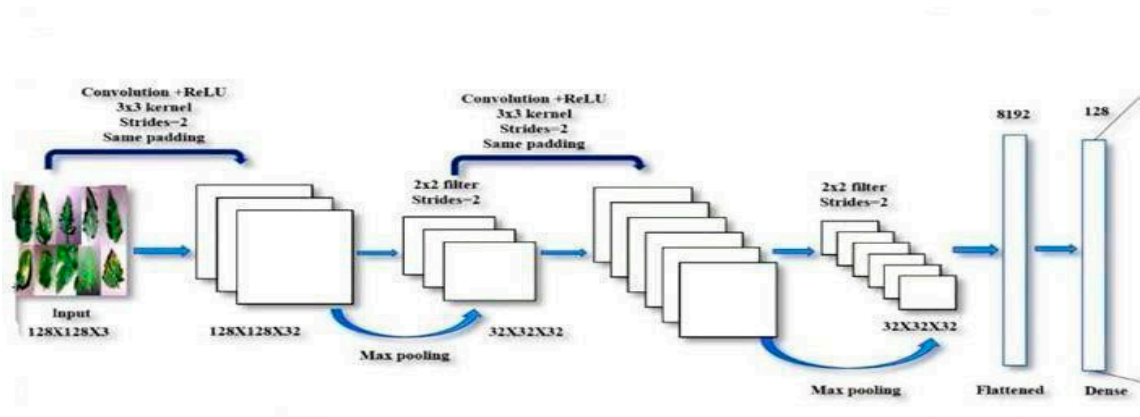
Convolution +ReLU
3x3 kernel
Strides=2
Same padding

Convolution +ReLU
3x3 kernel
Strides=2
Same padding

8192

128

2x2 filter
Strides=2

2x2 filter
Strides=2

Input
128X128X3

128X128X32

32X32X32

32X32X32

Max pooling

Max pooling

Flattened

Dense